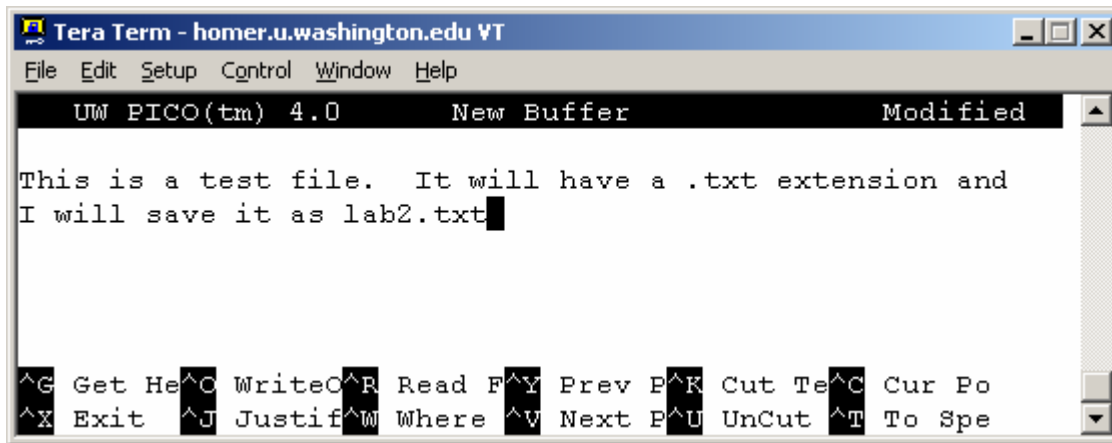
Tera Term - homer.u.washington.edu VT

File Edit Setup Control Window Help

UW PICO(tm) 4.0 New Buffer Modified

This is a test file. It will have a .txt extension and I will save it as lab2.txt

^G Get He ^O WriteO ^R Read F ^Y Prev P ^K Cut Te ^C Cur Po
^X Exit ^J Justif ^W Where ^V Next P ^U UnCut ^T To Spe